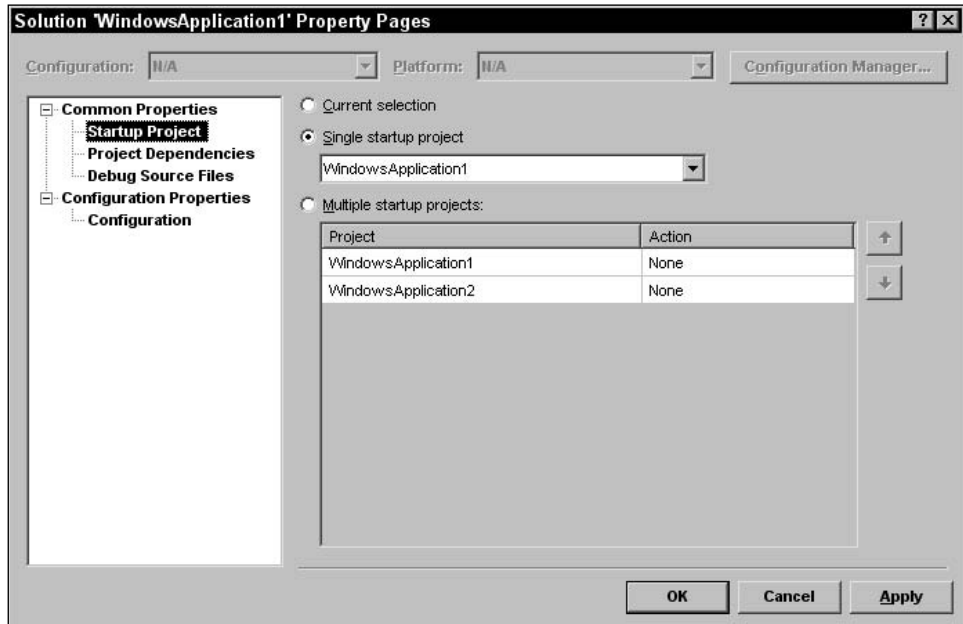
Solution 'WindowsApplication1' Property Pages

?

Configuration: N/A

Platform: N/A

Configuration Manager...

Common Properties
Startup Project
Project Dependencies
Debug Source Files
Configuration Properties
Configuration

Current selection

Single startup project

WindowsApplication1

Multiple startup projects:

| Project | Action |
|---|---|
| WindowsApplication1 | None |
| WindowsApplication2 | None |

OK

Cancel

Apply